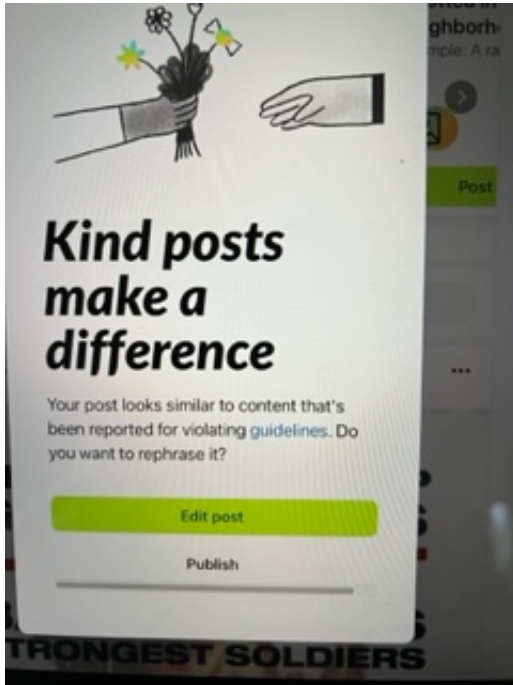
ghborh
mple: A ra

Post

Kind posts make a difference

Your post looks similar to content that's been reported for violating guidelines. Do you want to rephrase it?

Edit post

Publish

TRONGEST SOLDIERS